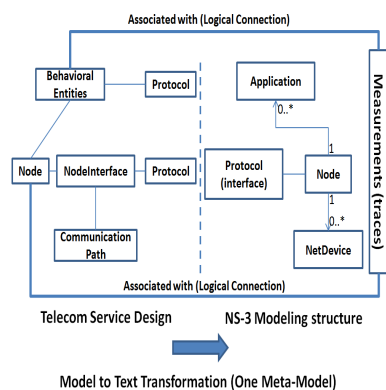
Associated with (Logical Connection)

Behavioral Entities

Protocol

Node

NodeInterface

Protocol

Communication Path

Application

0..*

1

Protocol (interface)

Node

1

0..*

NetDevice

Measurements (traces)

Associated with (Logical Connection)

Telecom Service Design

NS-3 Modeling structure

Model to Text Transformation (One Meta-Model)